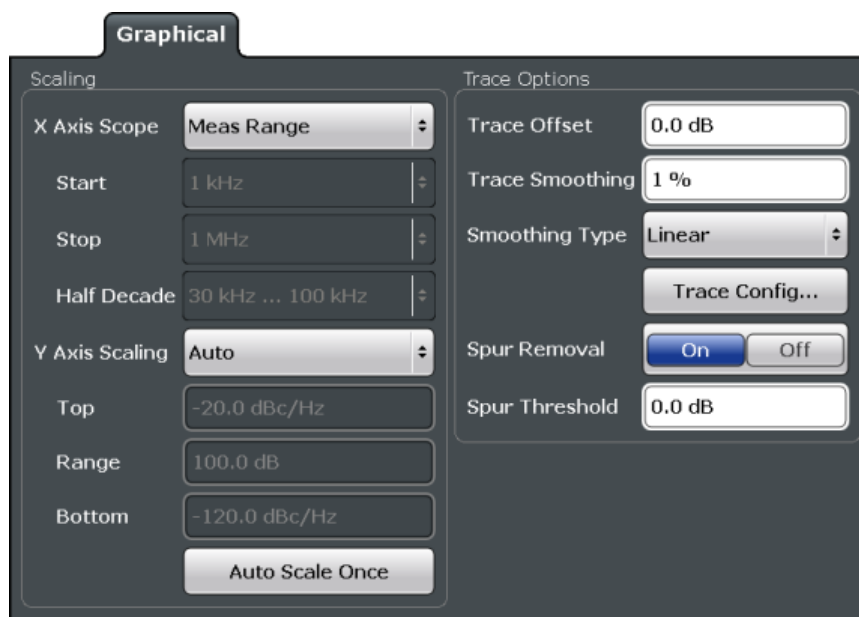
Graphical

Scaling

X Axis Scope | Meas Range

Start | 1 kHz

Stop | 1 MHz

Half Decade | 30 kHz ... 100 kHz

Y Axis Scaling | Auto

Top | -20.0 dBc/Hz

Range | 100.0 dB

Bottom | -120.0 dBc/Hz

Auto Scale Once

Trace Options

Trace Offset | 0.0 dB

Trace Smoothing | 1 %

Smoothing Type | Linear

Trace Config...

Spur Removal | On | Off

Spur Threshold | 0.0 dB